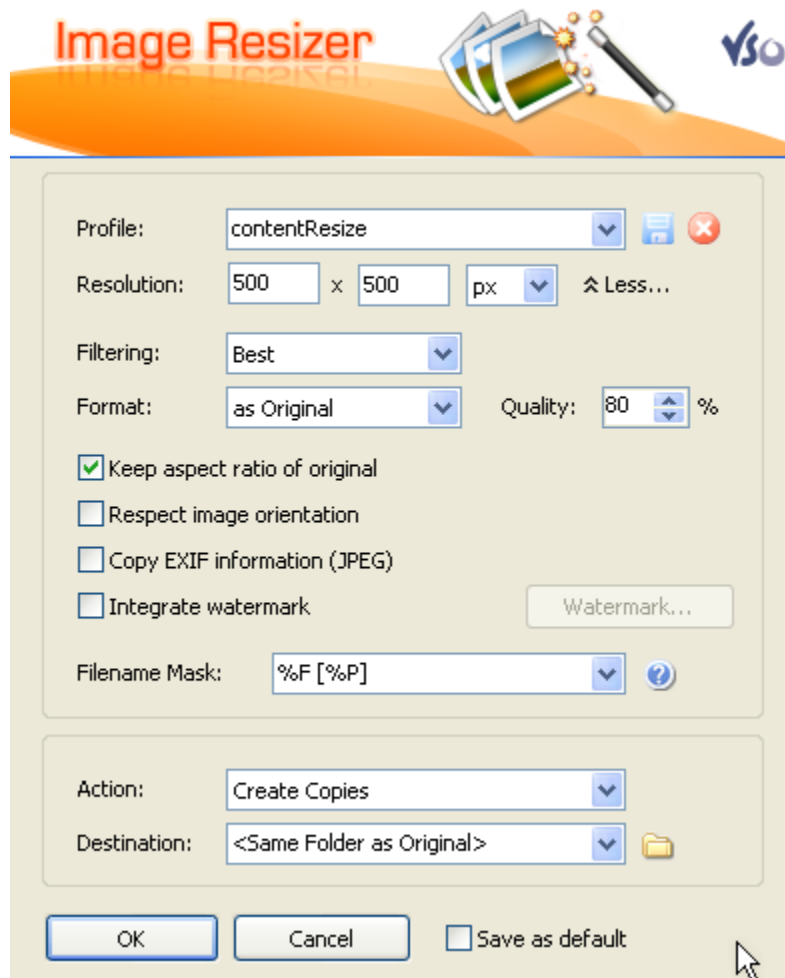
Image Resizer
VSO

Profile: contentResize
Resolution: 500 x 500 px ≈ Less...
Filtering: Best
Format: as Original Quality: 80 %
Keep aspect ratio of original
Respect image orientation
Copy EXIF information (JPEG)
Integrate watermark Watermark...
Filename Mask: %F [%P]

Action: Create Copies
Destination: <Same Folder as Original>

OK Cancel Save as default